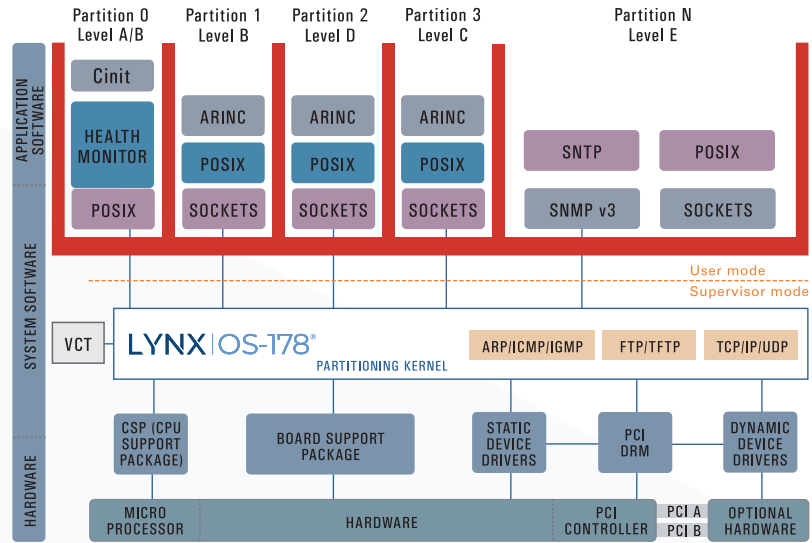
APPLICATION SOFTWARE

SYSTEM SOFTWARE

HARDWARE

Partition 0
Level A/B

Partition 1
Level B

Partition 2
Level D

Partition 3
Level C

Partition N
Level E

Cinit

HEALTH MONITOR

POSIX

ARINC

POSIX

SOCKETS

ARINC

POSIX

SOCKETS

ARINC

POSIX

SOCKETS

SNTP

POSIX

SNMP v3

SOCKETS

User mode

Supervisor mode

VCT

LYNX|OS-178®

PARTITIONING KERNEL

ARP/ICMP/IGMP

FTP/TFTP

TCP/IP/UDP

CSP (CPU SUPPORT PACKAGE)

BOARD SUPPORT PACKAGE

STATIC DEVICE DRIVERS

PCI DRM

DYNAMIC DEVICE DRIVERS

MICRO PROCESSOR

HARDWARE

PCI CONTROLLER

PCI A

PCI B

OPTIONAL HARDWARE